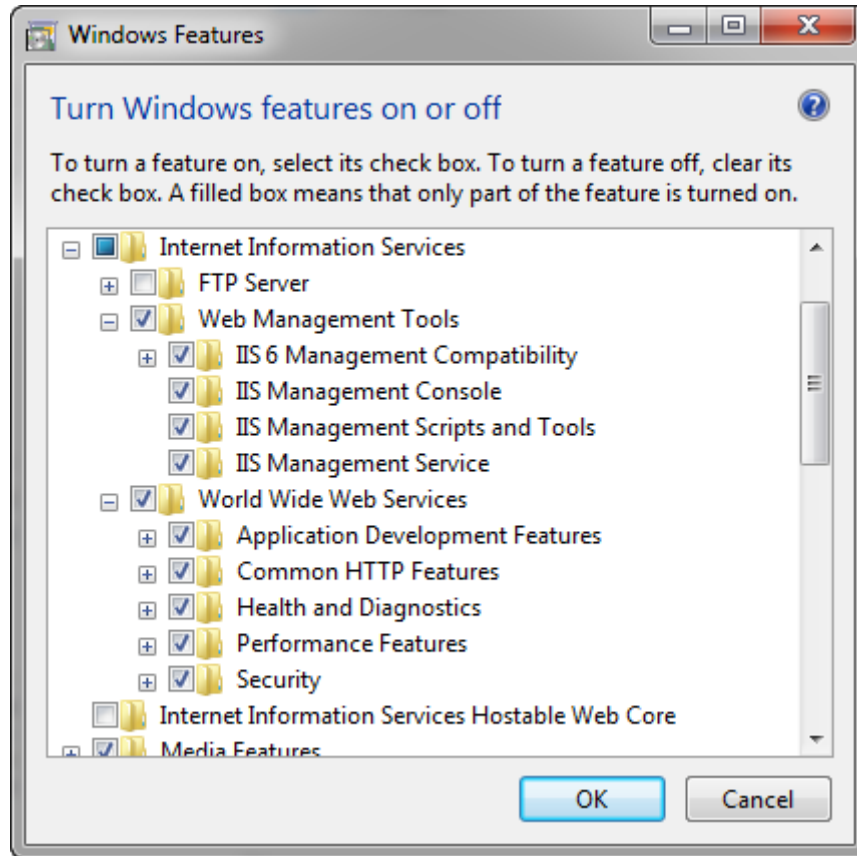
Windows Features

Turn Windows features on or off

To turn a feature on, select its check box. To turn a feature off, clear its check box. A filled box means that only part of the feature is turned on.

Internet Information Services
FTP Server
Web Management Tools
IIS 6 Management Compatibility
IIS Management Console
IIS Management Scripts and Tools
IIS Management Service
World Wide Web Services
Application Development Features
Common HTTP Features
Health and Diagnostics
Performance Features
Security
Internet Information Services Hostable Web Core
Media Features

OK
Cancel